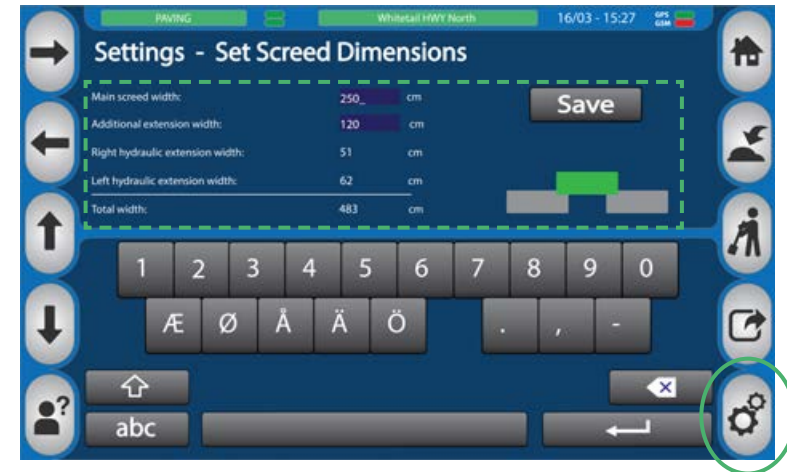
PAVING

Whitetail HWY North

16/03 - 15:27

GPS
GSM

Settings - Set Screed Dimensions

| | | |
|---|---|---|
| Main screed width: | 250_ | cm |
| Additional extension width: | 120 | cm |
| Right hydraulic extension width: | 51 | cm |
| Left hydraulic extension width: | 62 | cm |
| Total width: | 483 | cm |

Save

1 2 3 4 5 6 7 8 9 0

Æ Ø Å Ä Ö

. , -

abc